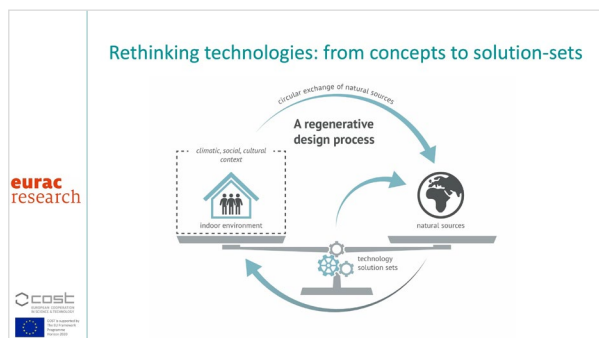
Rethinking technologies: from concepts to solution-sets

circular exchange of natural sources

A regenerative design process

climatic, social, cultural context

indoor environment

natural sources

technology solution sets

eurac research

cost
EUROPEAN COOPERATION IN SCIENCE & TECHNOLOGY

COST is supported by the EU Framework Programme Horizon 2020